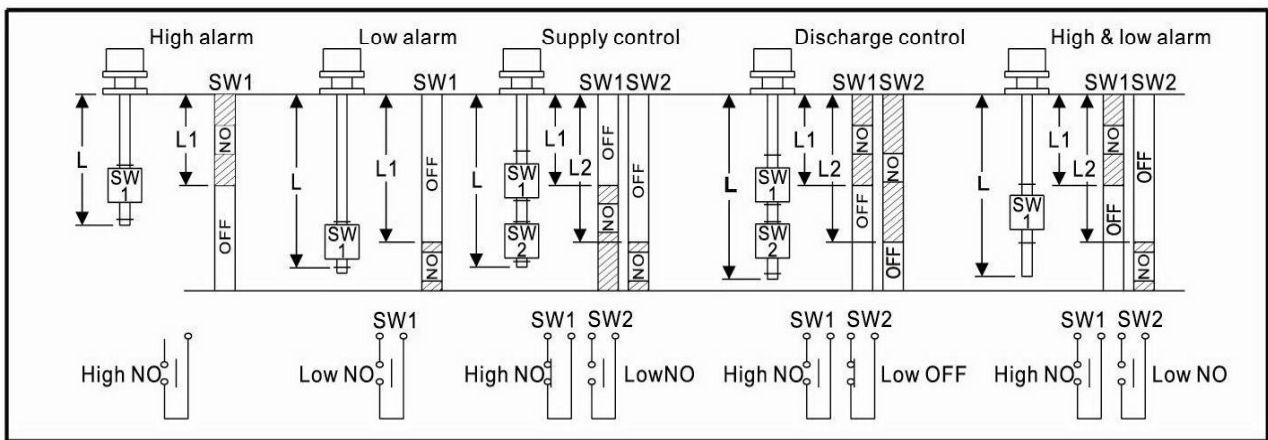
High alarm

SW1

L

L1

SW 1

NO

OFF

High NO

Low alarm

SW1

L

L1

SW 1

OFF

NO

SW1

Low NO

Supply control

SW1SW2

L

L1

L2

SW 1

SW 2

OFF

NO

OFF

NO

SW1 SW2

High NO

LowNO

Discharge control

SW1SW2

L

L1

L2

SW 1

SW 2

NO

OFF

NO

OFF

SW1 SW2

High NO

Low OFF

High & low alarm

SW1SW2

L

L1

L2

SW 1

NO

OFF

OFF

NO

SW1 SW2

High NO

Low NO